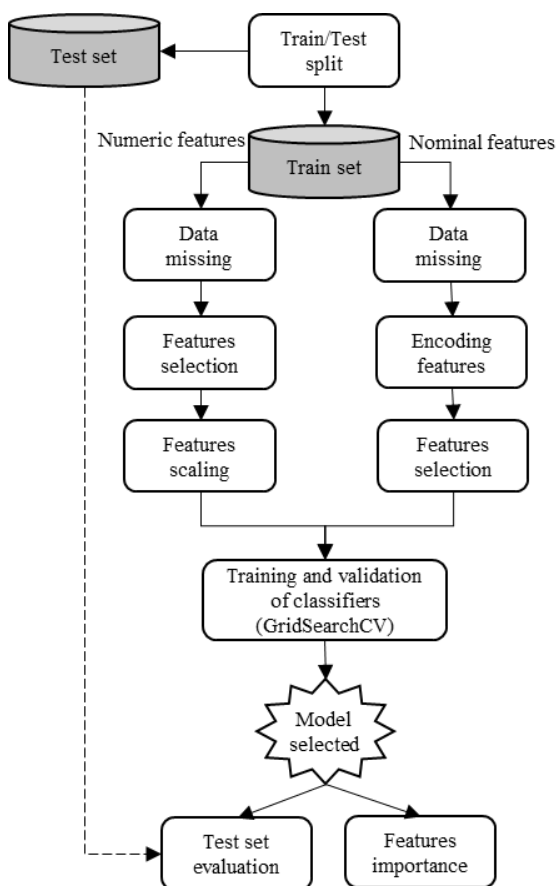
Test set

Train/Test split

Numeric features

Train set

Nominal features

Data missing

Data missing

Features selection

Encoding features

Features scaling

Features selection

Training and validation of classifiers (GridSearchCV)

Model selected

Test set evaluation

Features importance